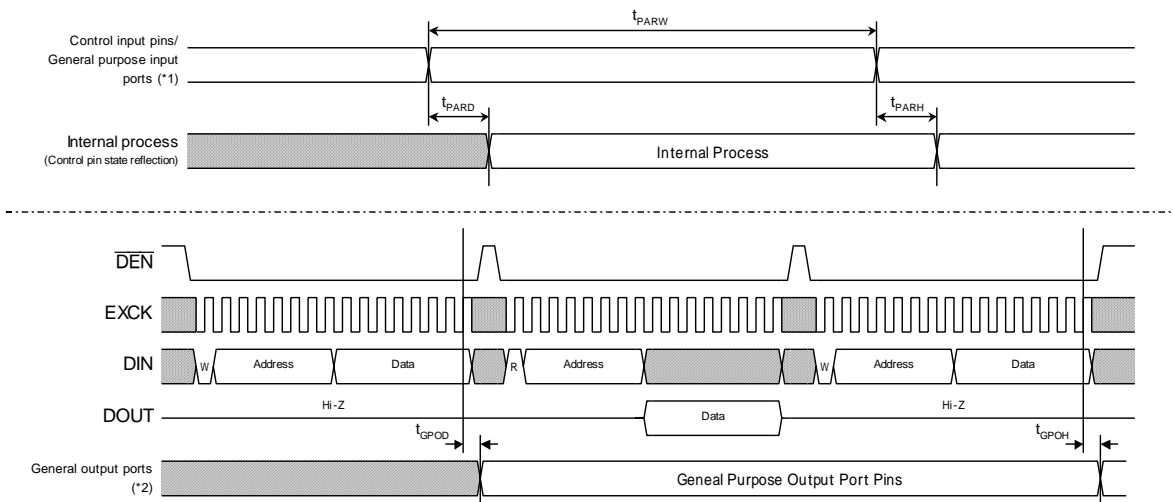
$t_{PARW}$

Control input pins/ General purpose input ports (*1)

$t_{PARD}$

$t_{PARH}$

Internal process (Control pin state reflection)

Internal Process

$\overline{DEN}$

EXCK

DIN

W

Address

Data

R

Address

W

Address

Data

DOUT

Hi-Z

Data

Hi-Z

$t_{GPOD}$

$t_{GPOH}$

General output ports (*2)

Geneal Purpose Output Port Pins